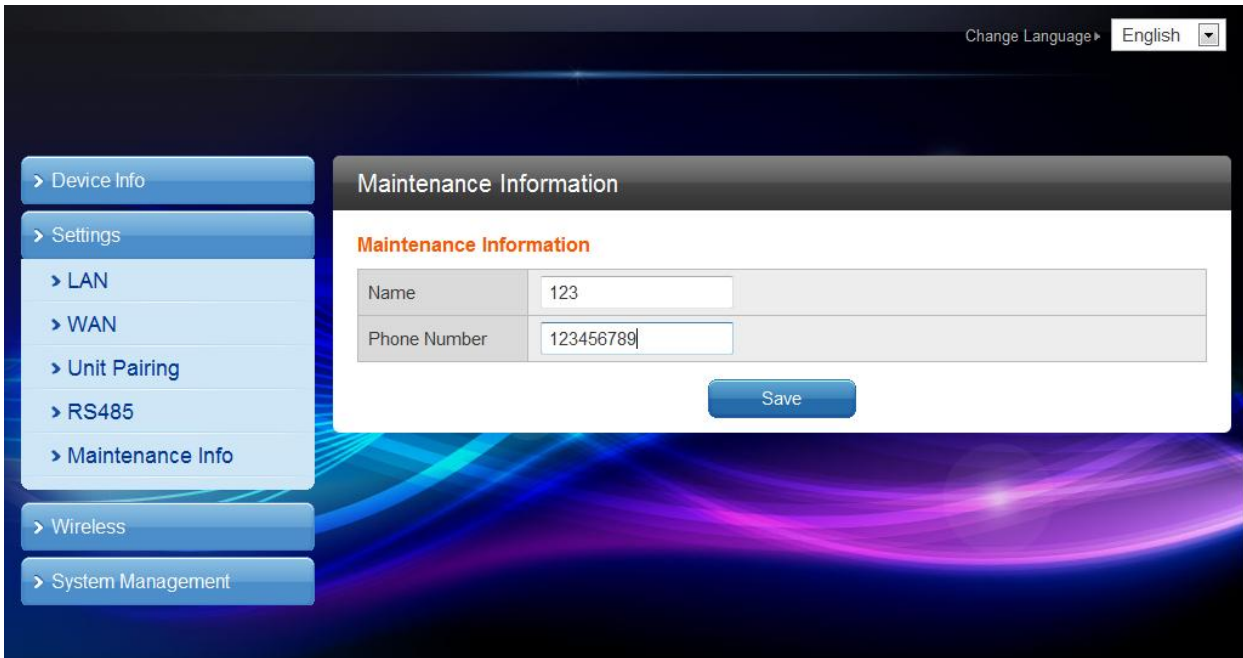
Change Language ▸ English

> Device Info

> Settings

> LAN

> WAN

> Unit Pairing

> RS485

> Maintenance Info

> Wireless

> System Management

Maintenance Information

Maintenance Information

| Name | 123 |
|---|---|
| Phone Number | 123456789 |

Save